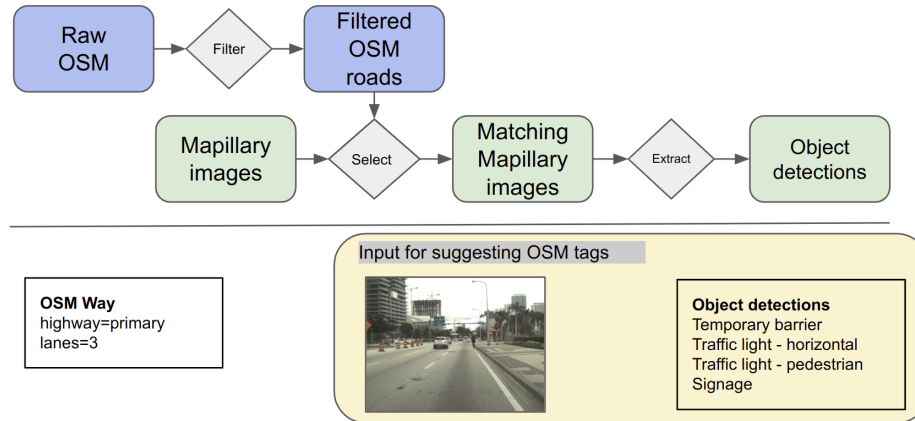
Raw OSM

Filter

Filtered OSM roads

Mapillary images

Select

Matching Mapillary images

Extract

Object detections

Input for suggesting OSM tags

**OSM Way**
highway=primary
lanes=3

**Object detections**
Temporary barrier
Traffic light - horizontal
Traffic light - pedestrian
Signage